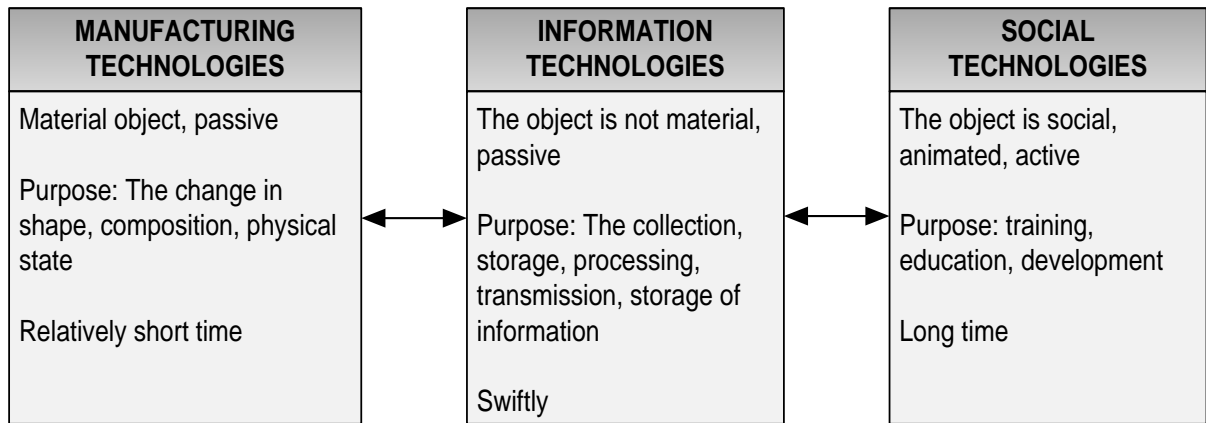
MANUFACTURING TECHNOLOGIES

Material object, passive

Purpose: The change in shape, composition, physical state

Relatively short time

INFORMATION TECHNOLOGIES

The object is not material, passive

Purpose: The collection, storage, processing, transmission, storage of information

Swiftly

SOCIAL TECHNOLOGIES

The object is social, animated, active

Purpose: training, education, development

Long time